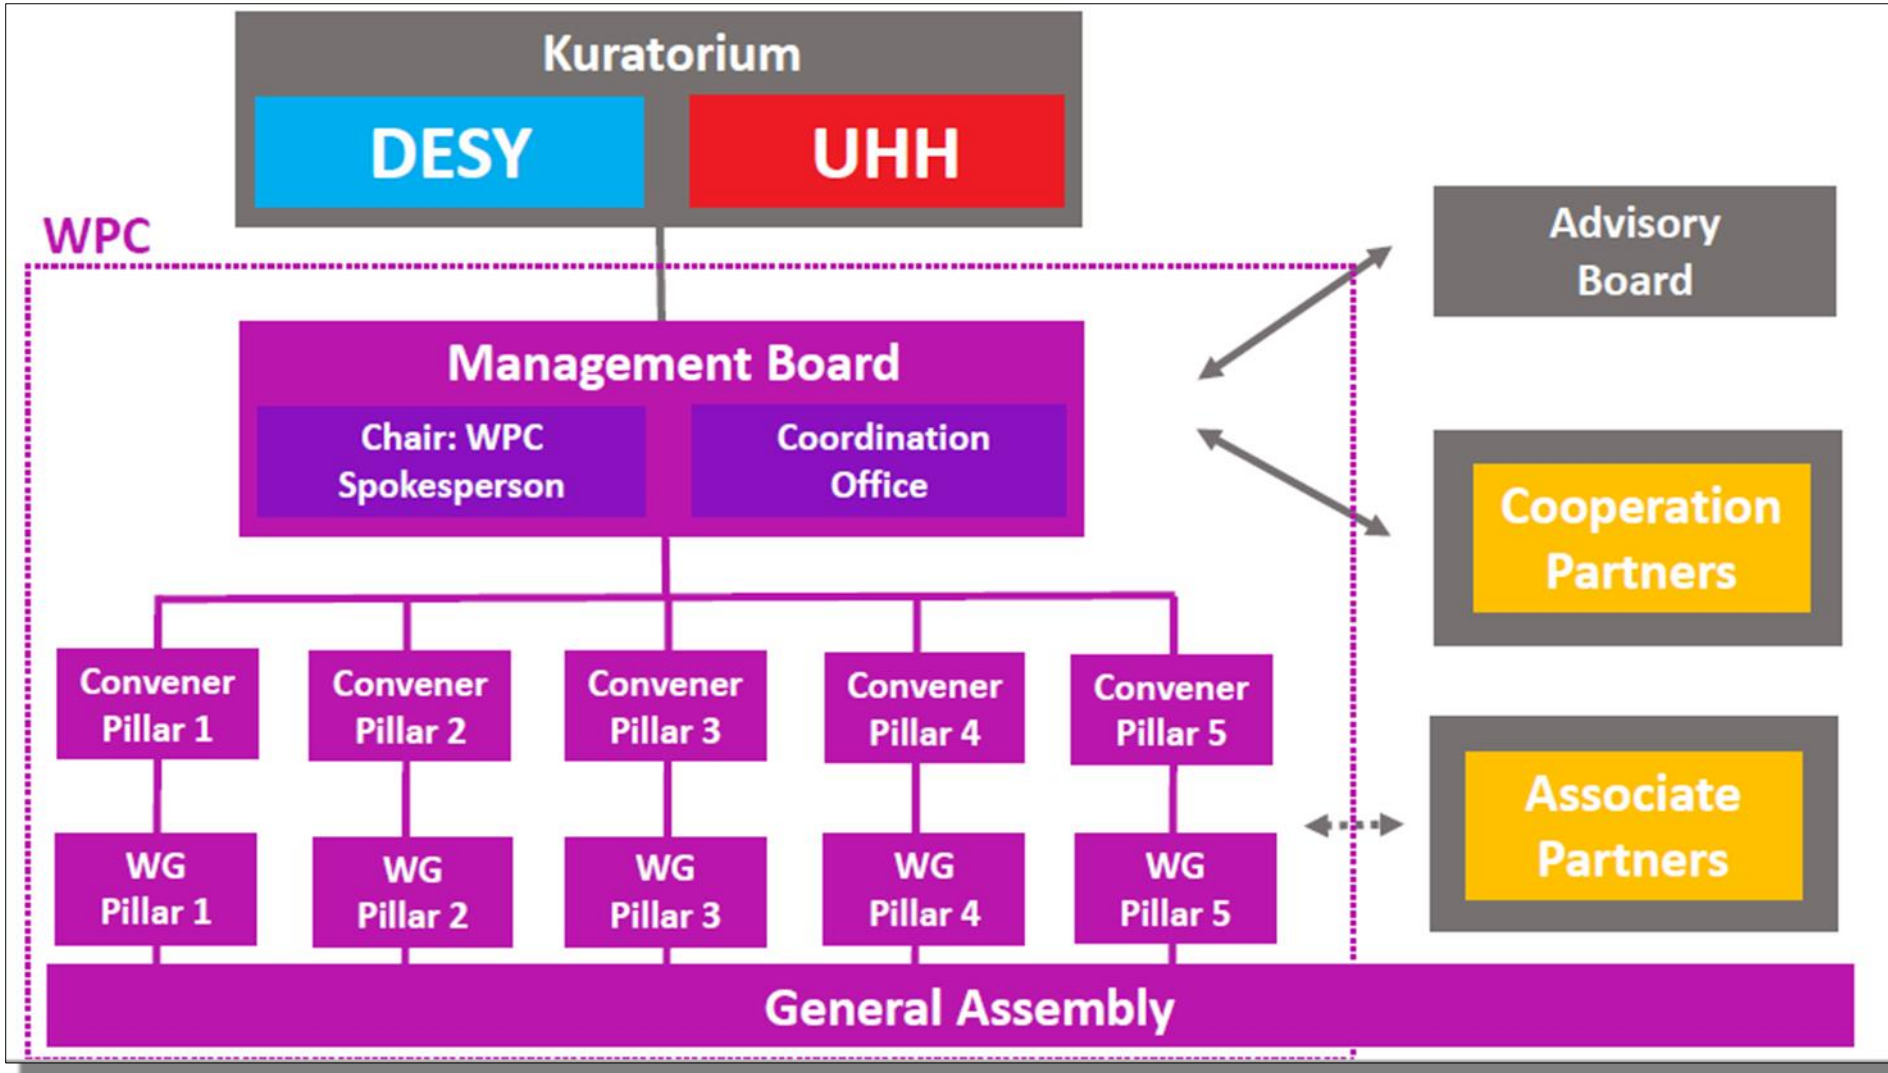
Kuratorium

DESY

UHH

WPC

Advisory Board

Management Board

Chair: WPC Spokesperson

Coordination Office

Cooperation Partners

Convener Pillar 1

Convener Pillar 2

Convener Pillar 3

Convener Pillar 4

Convener Pillar 5

Associate Partners

WG Pillar 1

WG Pillar 2

WG Pillar 3

WG Pillar 4

WG Pillar 5

General Assembly